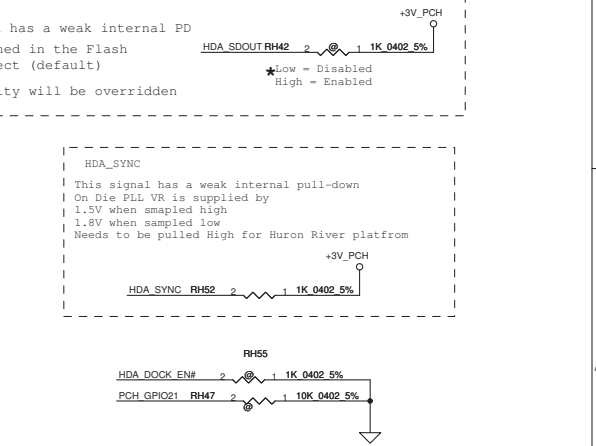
has a weak internal PD
ned in the Flash
ect (default)
ty will be overridden

+3V_PCH
HDA_SDOUT RH42 2 @ 1 1K_0402_5%
★Low = Disabled
High = Enabled

HDA_SYNC
This signal has a weak internal pull-down
On Die PLL VR is supplied by
1.5V when smapled high
1.8V when sampled low
Needs to be pulled High for Huron River platfrom
+3V_PCH
HDA_SYNC RH52 2 1 1K_0402_5%

RH55
HDA_DOCK_EN# 2 @ 1 1K_0402_5%
PCH_GPIO21 RH47 2 @ 1 10K_0402_5%